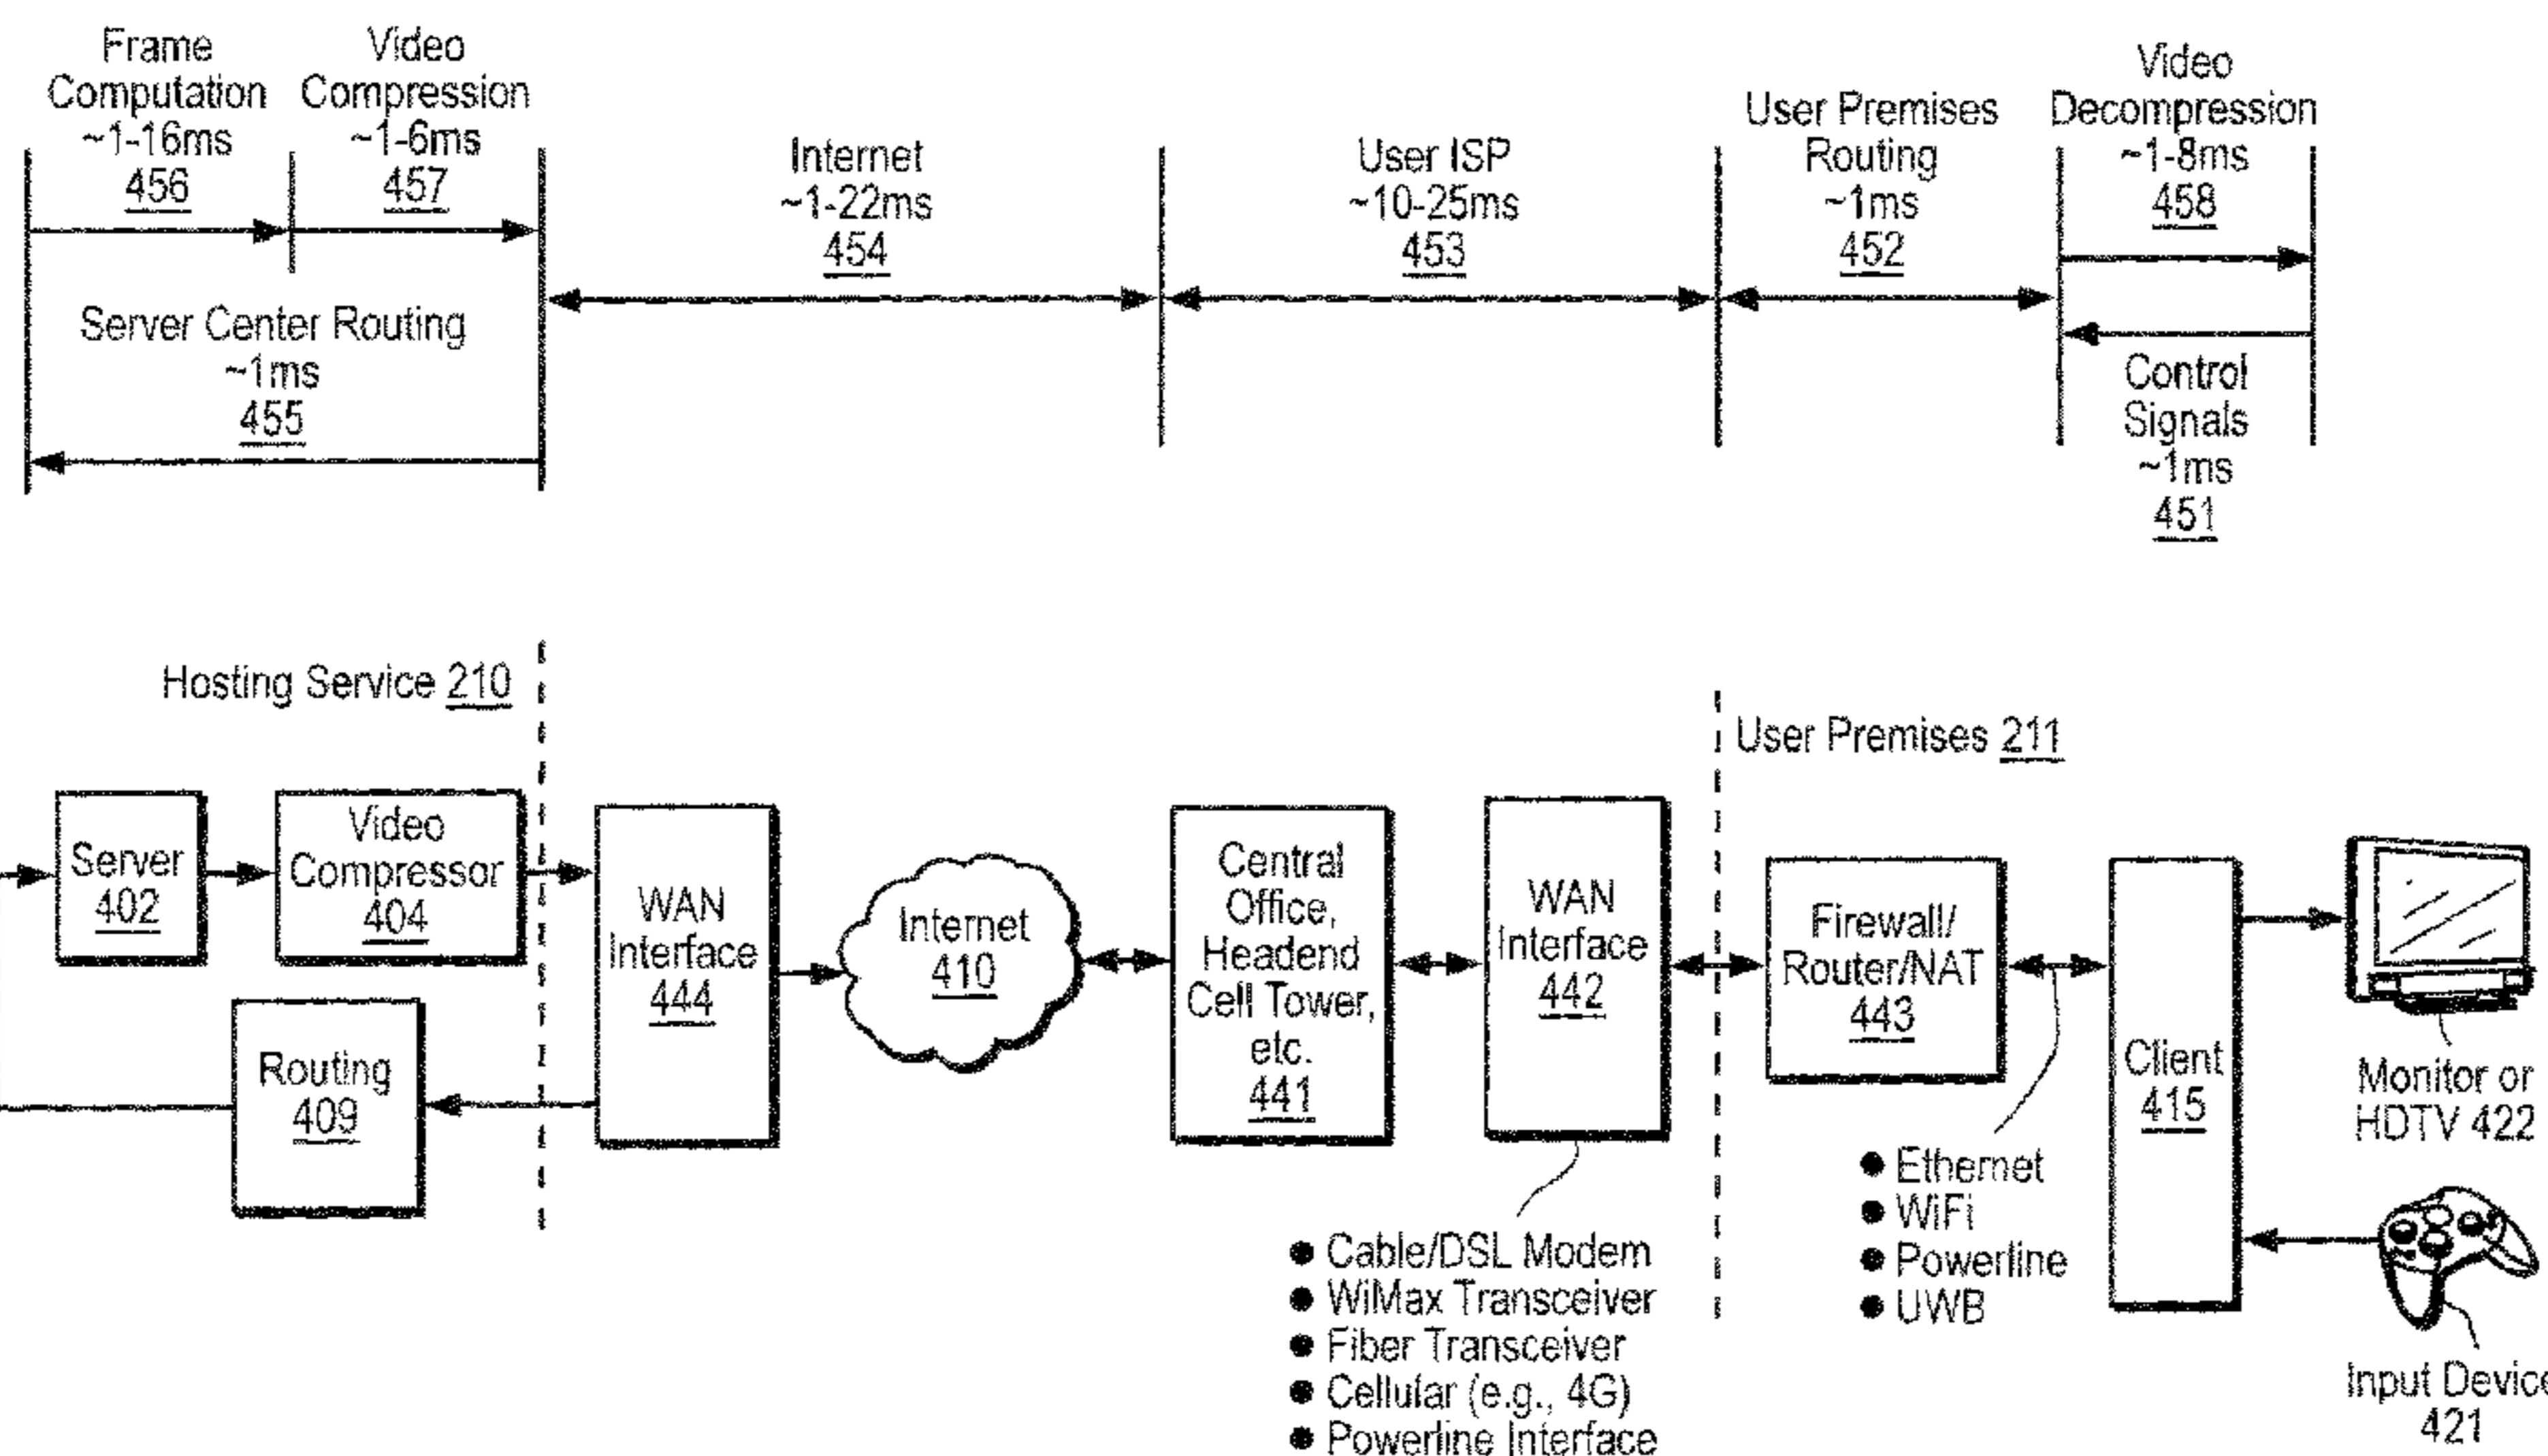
Frame Computation ~1-16ms 456

Video Compression ~1-6ms 457

Server Center Routing ~1ms 455

Internet ~1-22ms 454

User ISP ~10-25ms 453

User Premises Routing ~1ms 452

Video Decompression ~1-8ms 458

Control Signals ~1ms 451

Hosting Service 210

User Premises 211

Server 402

Video Compressor 404

Routing 409

WAN Interface 444

Internet 410

Central Office, Headend Cell Tower, etc. 441

WAN Interface 442

Firewall/ Router/NAT 443

Client 415

Monitor or HDTV 422

Input Device 421

• Cable/DSL Modem
• WiMax Transceiver
• Fiber Transceiver
• Cellular (e.g., 4G)
• Powerline Interface

• Ethernet
• WiFi
• Powerline
• UWB